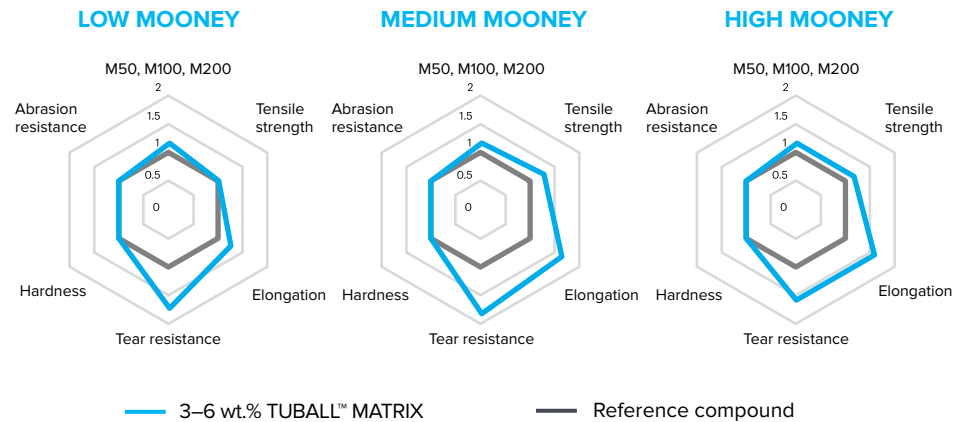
LOW MOONEY

M50, M100, M200
2
1.5
1
0.5
0
Tensile strength
Elongation
Tear resistance
Hardness
Abrasion resistance

MEDIUM MOONEY

M50, M100, M200
2
1.5
1
0.5
0
Tensile strength
Elongation
Tear resistance
Hardness
Abrasion resistance

HIGH MOONEY

M50, M100, M200
2
1.5
1
0.5
0
Tensile strength
Elongation
Tear resistance
Hardness
Abrasion resistance

3–6 wt.% TUBALL™ MATRIX
Reference compound